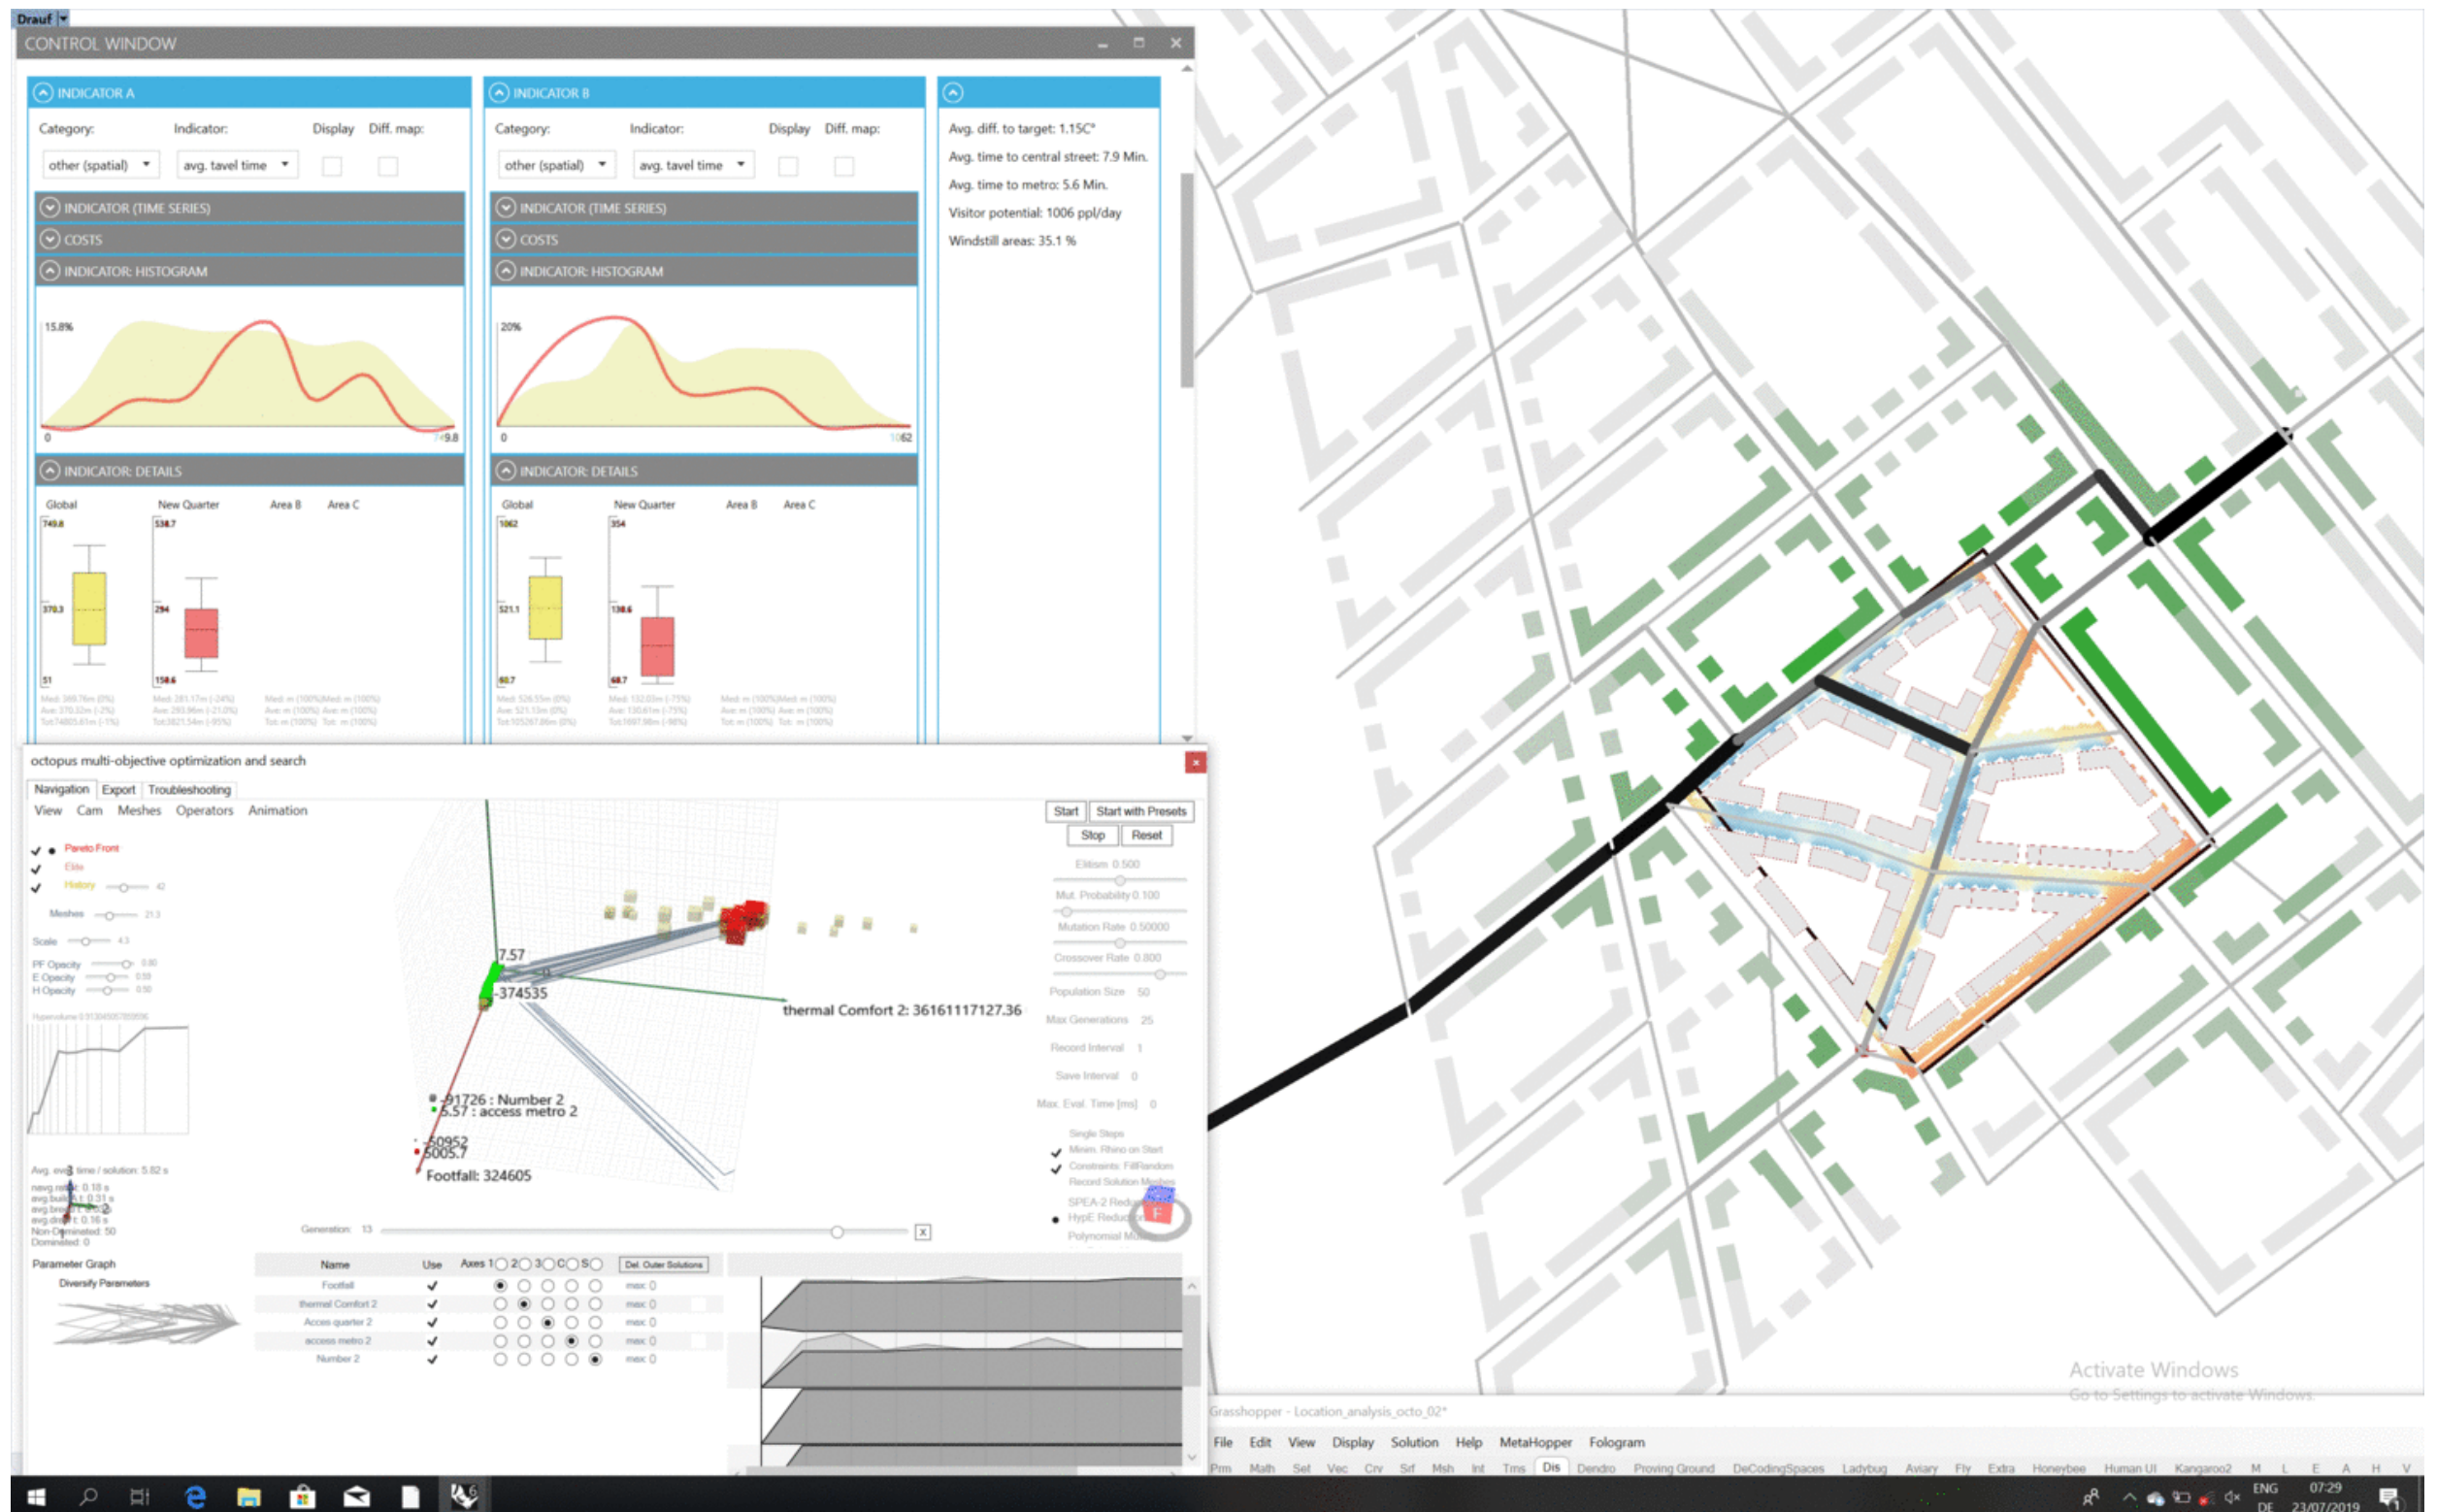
Drauf

CONTROL WINDOW

INDICATOR A

Category: Indicator: Display Diff. map:

other (spatial) avg. tavel time

INDICATOR (TIME SERIES)

COSTS

INDICATOR: HISTOGRAM

15.8%

0 749.8

INDICATOR: DETAILS

Global New Quarter Area B Area C

749.8 534.7

370.3 294

51 158.6

INDICATOR B

Category: Indicator: Display Diff. map:

other (spatial) avg. tavel time

INDICATOR (TIME SERIES)

COSTS

INDICATOR: HISTOGRAM

20%

0 1062

INDICATOR: DETAILS

Global New Quarter Area B Area C

1062 354

521.1 138.6

60.7 68.7

Avg. diff. to target: 1.15C°

Avg. time to central street: 7.9 Min.

Avg. time to metro: 5.6 Min.

Visitor potential: 1006 ppl/day

Windstill areas: 35.1 %

octopus multi-objective optimization and search

Navigation Export Troubleshooting

View Cam Meshes Operators Animation

Pareto Front

Elite

History

Meshes

Scale

PF Opacity

E Opacity

H Opacity

Start Start with Presets

Stop Reset

Elitism 0.500

Mut. Probability 0.100

Mutation Rate 0.50000

Crossover Rate 0.800

Population Size 50

Max Generations 25

Record Interval 1

Save Interval 0

Max. Eval. Time [ms] 0

7.57

-374535

thermal Comfort 2: 36161117127.36

-91726 : Number 2

5.57 : access metro 2

-60952

5005.7

Footfall: 324605

Avg. eval time / solution: 5.82 s

Generation: 13

Parameter Graph

Diversify Parameters

| Name | Use | Axes 1 | 2 | 3 | C | S | Del. Outer Solutions |
|---|---|---|---|---|---|---|---|
| Footfall | ✓ | ● | ○ | ○ | ○ | ○ | max: 0 |
| thermal Comfort 2 | ✓ | ○ | ● | ○ | ○ | ○ | max: 0 |
| Acces quarter 2 | ✓ | ○ | ○ | ● | ○ | ○ | max: 0 |
| access metro 2 | ✓ | ○ | ○ | ○ | ● | ○ | max: 0 |
| Number 2 | ✓ | ○ | ○ | ○ | ○ | ● | max: 0 |

Activate Windows

Go to Settings to activate Windows.

Grasshopper - Location_analysis_octo_02*

File Edit View Display Solution Help MetaHopper Fologram

Prm Math Set Vec Crv Srf Msh Int Trns Dis Dendro Proving Ground DeCodingSpaces Ladybug Aviary Fly Extra Honeybee Human UI Kangaroo2

ENG DE 07:29 23/07/2019